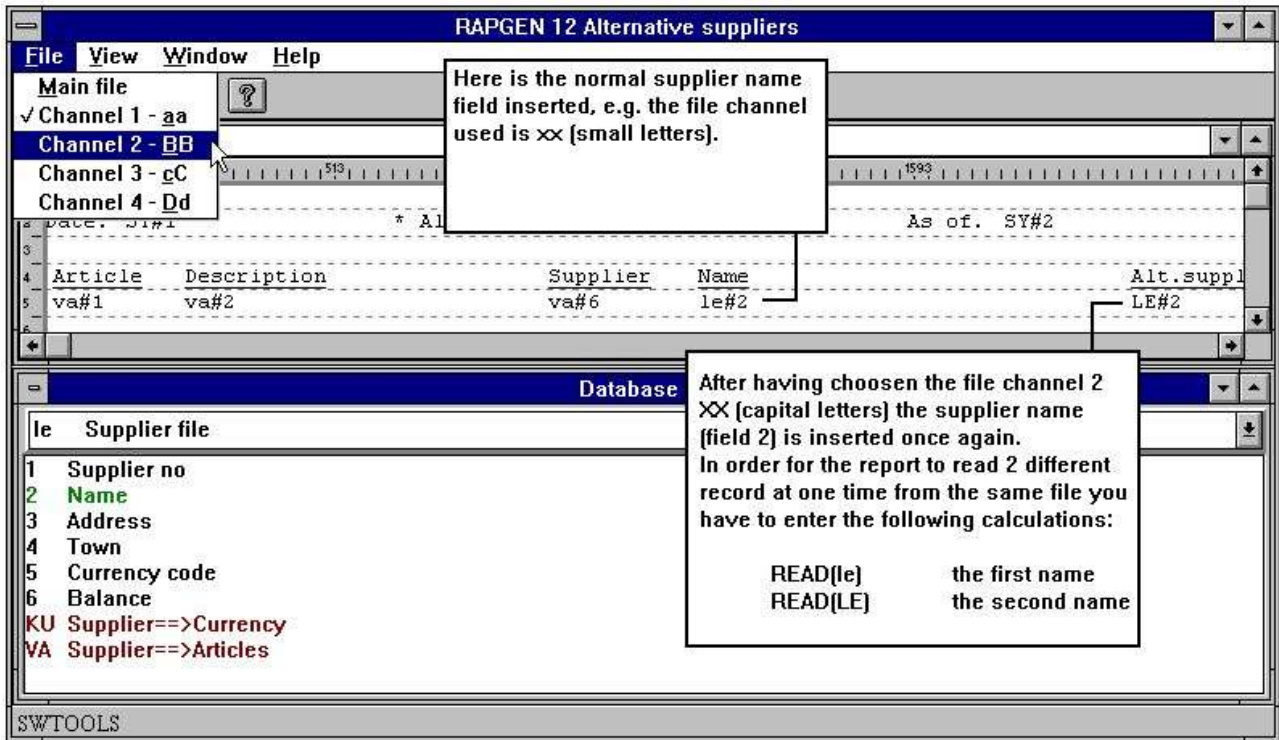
RAPGEN 12 Alternative suppliers

File View Window Help

Main file
✓Channel 1 - aa
Channel 2 - BB
Channel 3 - cC
Channel 4 - Dd

Here is the normal supplier name field inserted, e.g. the file channel used is xx (small letters).

513 1593

Date. SY#1 * Al As of. SY#2

Article Description Supplier Name Alt.suppl
va#1 va#2 va#6 le#2 LE#2

Database

After having choosen the file channel 2 XX (capital letters) the supplier name (field 2) is inserted once again.
In order for the report to read 2 different record at one time from the same file you have to enter the following calculations:

READ(le) the first name
READ(LE) the second name

le Supplier file

1 Supplier no
2 Name
3 Address
4 Town
5 Currency code
6 Balance
KU Supplier==>Currency
VA Supplier==>Articles

SWTOOLS